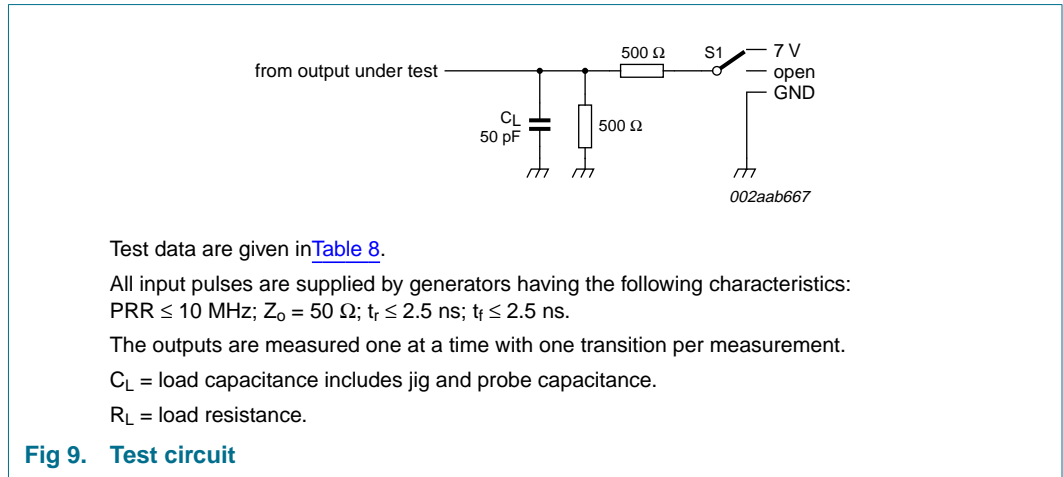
500 Ω

S1

7 V

from output under test

open

GND

$C_L$
50 pF

500 Ω

002aab667

Test data are given inTable 8.

All input pulses are supplied by generators having the following characteristics: PRR ≤ 10 MHz; $Z_o$ = 50 Ω; $t_r$ ≤ 2.5 ns; $t_f$ ≤ 2.5 ns.

The outputs are measured one at a time with one transition per measurement.

$C_L$ = load capacitance includes jig and probe capacitance.

$R_L$ = load resistance.

Fig 9. Test circuit